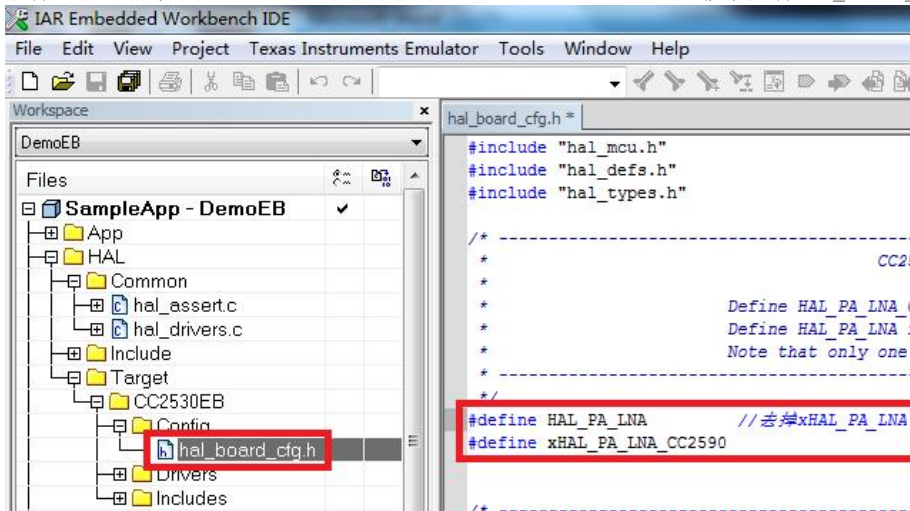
IAR Embedded Workbench IDE
File Edit View Project Texas Instruments Emulator Tools Window Help

Workspace
DemoEB
Files
SampleApp - DemoEB ✔
App
HAL
Common
hal_assert.c
hal_drivers.c
Include
Target
CC2530EB
Config
hal_board_cfg.h
Drivers
Includes

hal_board_cfg.h *
#include "hal_mcu.h"
#include "hal_defs.h"
#include "hal_types.h"

/* ------------------------------------------------
*                                                CC2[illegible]
*
*                    Define HAL_PA_LNA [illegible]
*                    Define HAL_PA_LNA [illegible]
*                    Note that only one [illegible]
* ------------------------------------------------
*/
#define HAL_PA_LNA        //去掉xHAL_PA_LNA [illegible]
#define xHAL_PA_LNA_CC2590

/* ------------------------------------------------